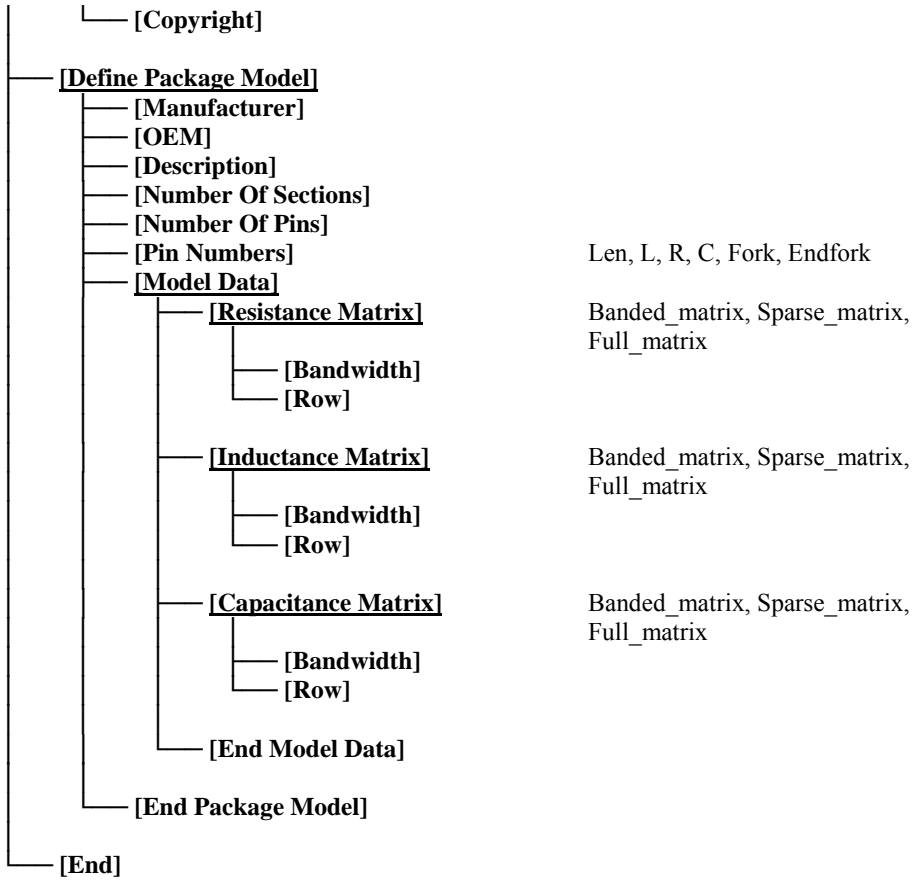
[Copyright]

[Define Package Model]
[Manufacturer]
[OEM]
[Description]
[Number Of Sections]
[Number Of Pins]
[Pin Numbers] Len, L, R, C, Fork, Endfork
[Model Data]
[Resistance Matrix] Banded_matrix, Sparse_matrix, Full_matrix
[Bandwidth]
[Row]
[Inductance Matrix] Banded_matrix, Sparse_matrix, Full_matrix
[Bandwidth]
[Row]
[Capacitance Matrix] Banded_matrix, Sparse_matrix, Full_matrix
[Bandwidth]
[Row]
[End Model Data]
[End Package Model]
[End]